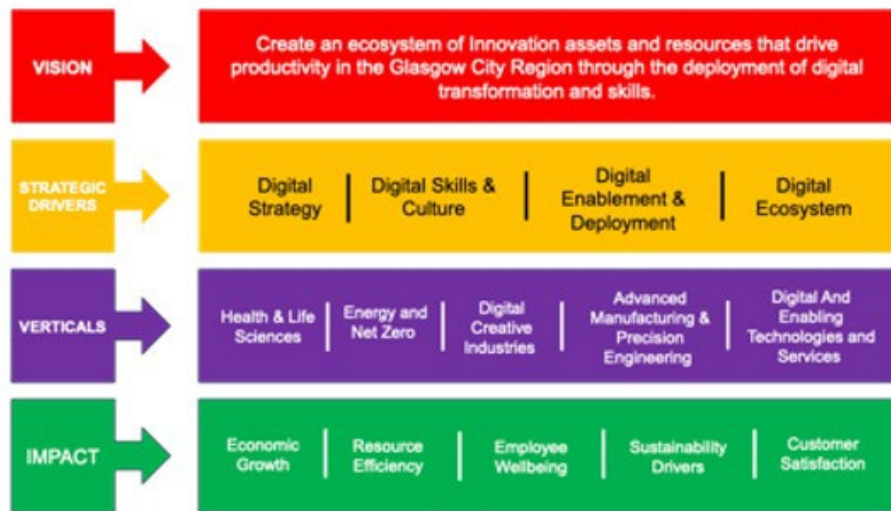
VISION

Create an ecosystem of Innovation assets and resources that drive productivity in the Glasgow City Region through the deployment of digital transformation and skills.

STRATEGIC DRIVERS

Digital Strategy | Digital Skills & Culture | Digital Enablement & Deployment | Digital Ecosystem

VERTICALS

Health & Life Sciences | Energy and Net Zero | Digital Creative Industries | Advanced Manufacturing & Precision Engineering | Digital And Enabling Technologies and Services

IMPACT

Economic Growth | Resource Efficiency | Employee Wellbeing | Sustainability Drivers | Customer Satisfaction